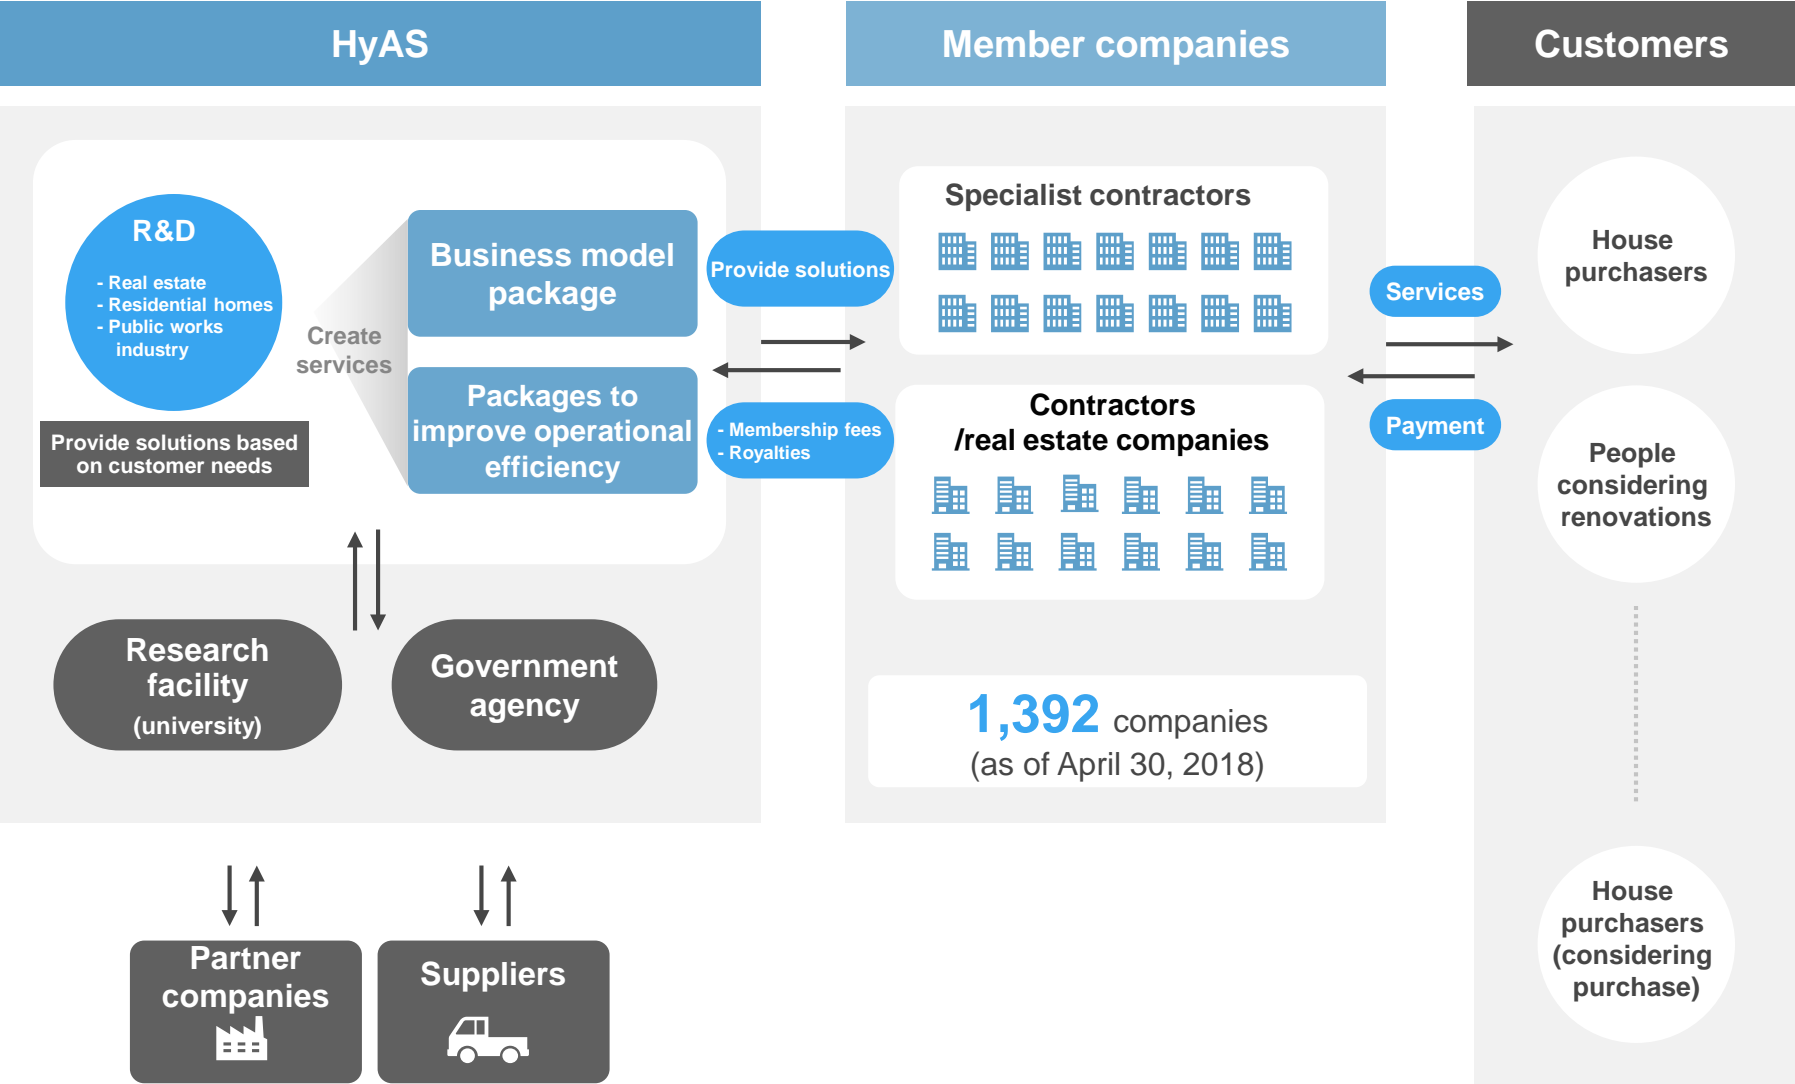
HyAS

Member companies

Customers

R&D

- Real estate
- Residential homes
- Public works industry

Provide solutions based on customer needs

Create services

Business model package

Packages to improve operational efficiency

Provide solutions

- Membership fees
- Royalties

Specialist contractors

Contractors /real estate companies

Services

Payment

House purchasers

People considering renovations

House purchasers (considering purchase)

Research facility (university)

Government agency

1,392 companies
(as of April 30, 2018)

Partner companies

Suppliers